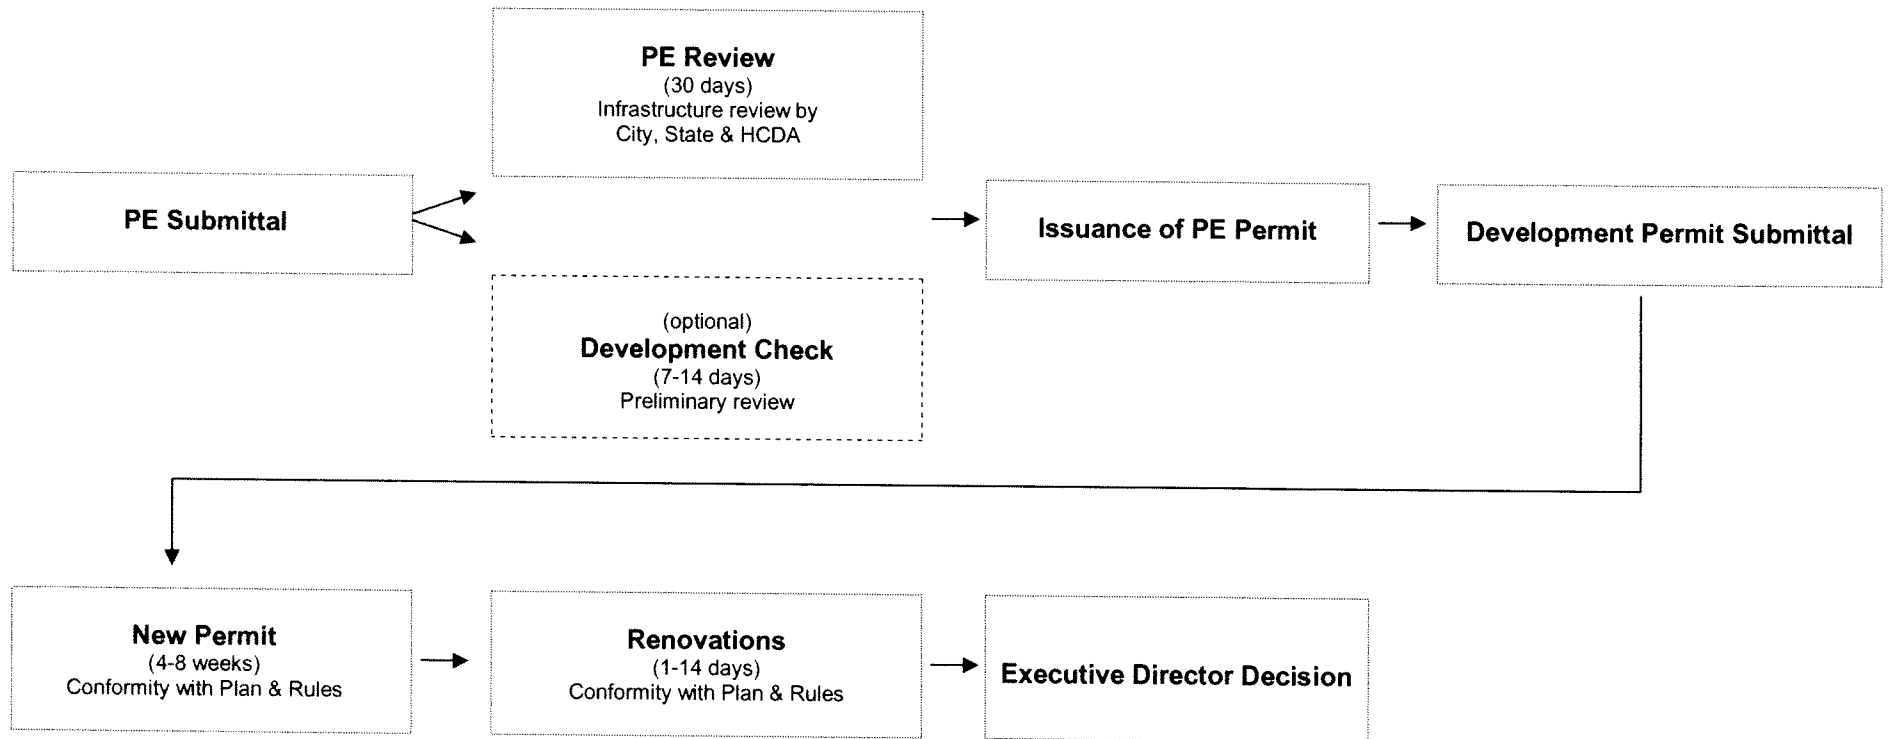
PE Submittal

PE Review
(30 days)
Infrastructure review by City, State & HCDA

(optional)
Development Check
(7-14 days)
Preliminary review

Issuance of PE Permit

Development Permit Submittal

New Permit
(4-8 weeks)
Conformity with Plan & Rules

Renovations
(1-14 days)
Conformity with Plan & Rules

Executive Director Decision